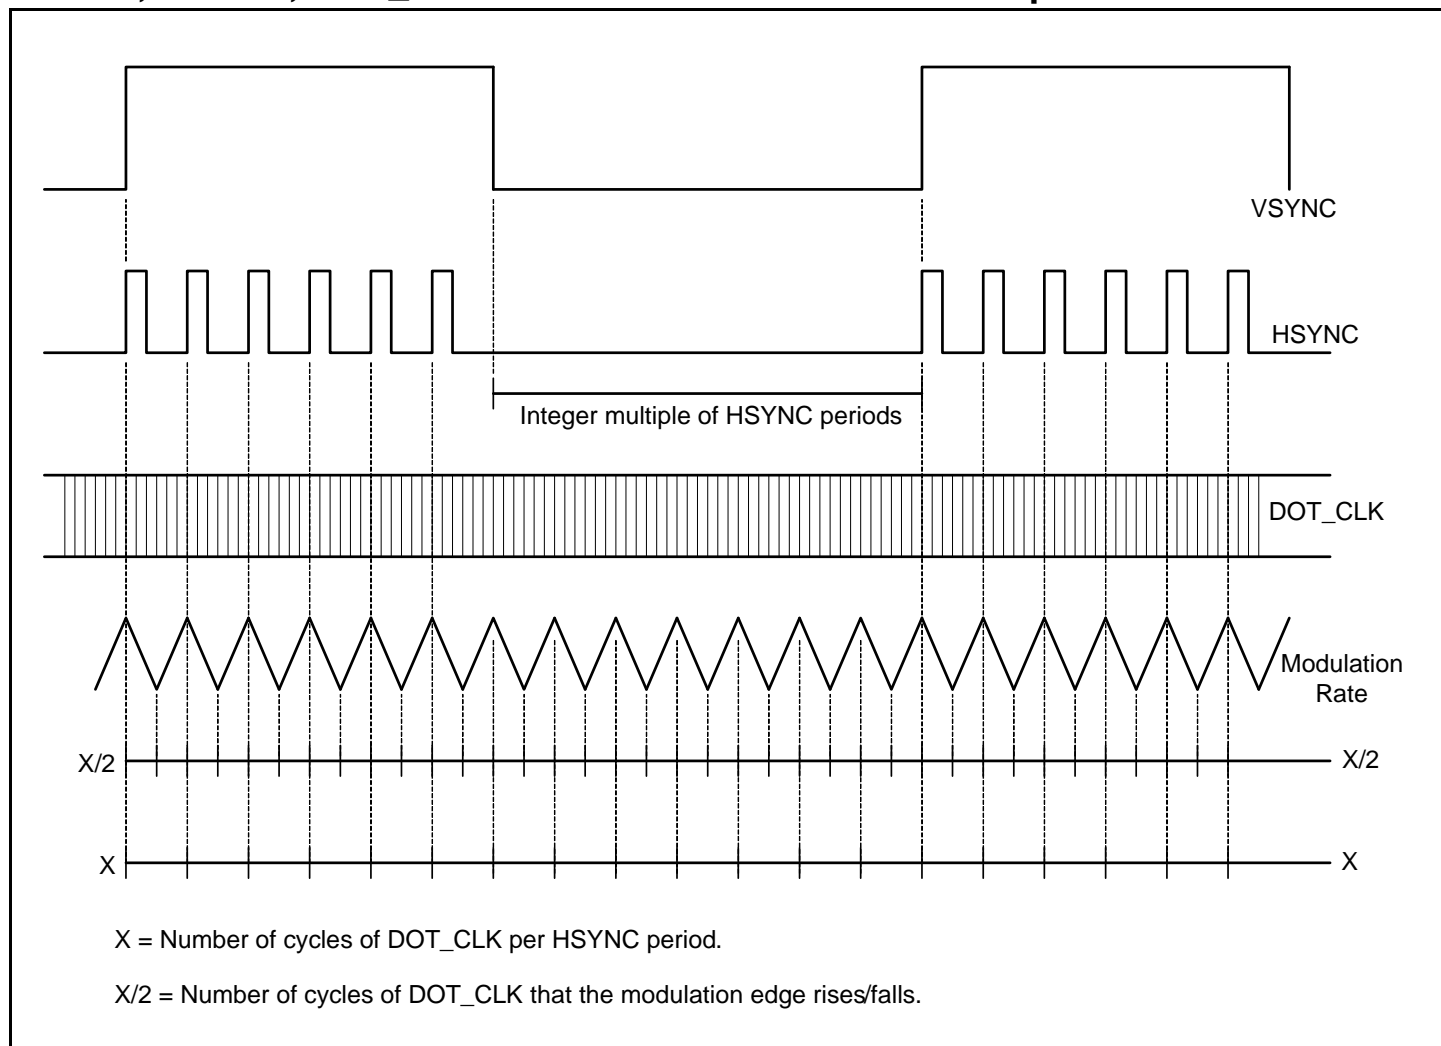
VSYNC

HSYNC

Integer multiple of HSYNC periods

DOT_CLK

Modulation Rate

X/2

X/2

X

X

X = Number of cycles of DOT_CLK per HSYNC period.

X/2 = Number of cycles of DOT_CLK that the modulation edge rises/falls.